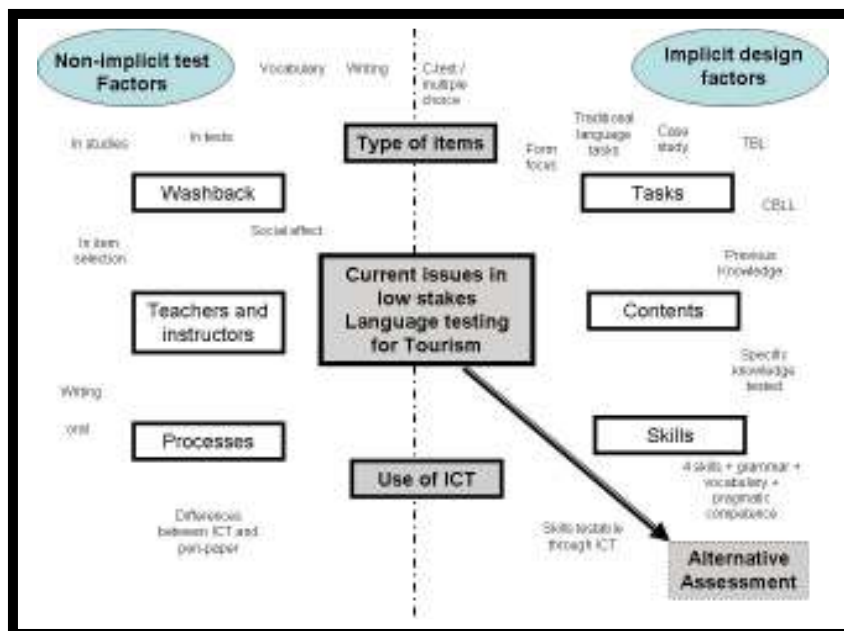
Non-implicit test Factors

Vocabulary

Writing

C.test / multiple choice

Implicit design factors

Type of items

In studies

In tests

Form focus

Traditional language tasks

Case study

TEL

Washback

Tasks

CBLL

Social effect

In item selection

Previous knowledge

Current issues in low stakes Language testing for Tourism

Teachers and instructors

Contents

Specific knowledge tested

Writing

oral

Processes

Skills

Use of ICT

4 skills + grammar + vocabulary + pragmatic competence

Differences between ICT and pen-paper

Skills testable through ICT

Alternative Assessment